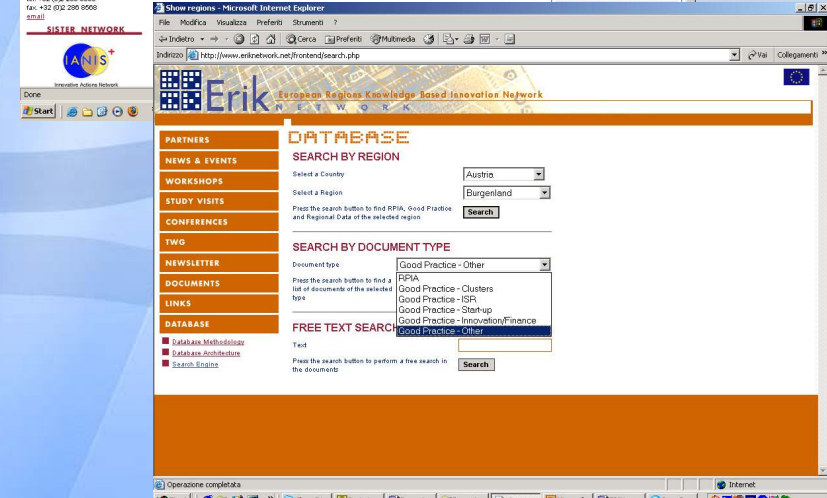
fax. +32 (0)2 286 8568
email
SISTER NETWORK
IANIS+
Innovative Actions Network
Done
Start

Show regions - Microsoft Internet Explorer
File Modifica Visualizza Preferiti Strumenti ?
Indietro Cerca Preferiti Multimedia
Indirizzo http://www.eriknetwork.net/frontend/search.php
Vai Collegamenti

Erik NETWORK
European Regions Knowledge Based Innovation Network

PARTNERS
NEWS & EVENTS
WORKSHOPS
STUDY VISITS
CONFERENCES
TWG
NEWSLETTER
DOCUMENTS
LINKS
DATABASE
Database Methodology
Database Architecture
Search Engine

DATABASE
SEARCH BY REGION
Select a Country
Austria
Select a Region
Burgenland
Press the search button to find RPIA, Good Practice and Regional Data of the selected region
Search

SEARCH BY DOCUMENT TYPE
Document type
Good Practice - Other
Press the search button to find a list of documents of the selected type
RPIA
Good Practice - Clusters
Good Practice - ISR
Good Practice - Start-up
Good Practice - Innovation/Finance
Good Practice - Other

FREE TEXT SEARCH
Text
Press the search button to perform a free search in the documents
Search

Operazione completata
Internet